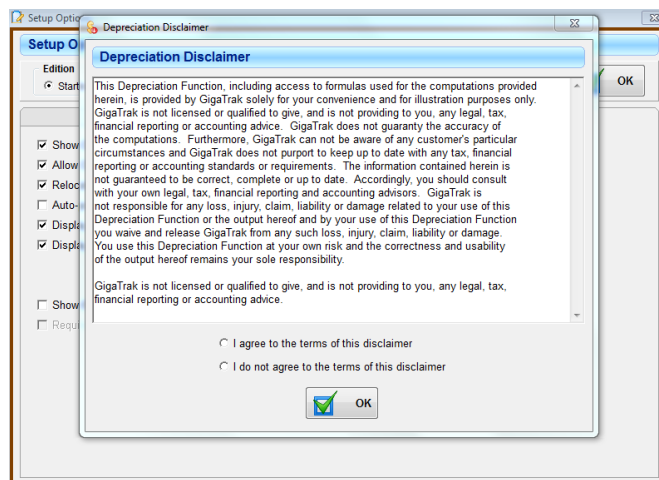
Setup Optio

Setup O

Edition

Start

OK

Show

Allow

Reloc

Auto-

Displ

Displ

Show

Requ

Depreciation Disclaimer

Depreciation Disclaimer

This Depreciation Function, including access to formulas used for the computations provided herein, is provided by GigaTrak solely for your convenience and for illustration purposes only. GigaTrak is not licensed or qualified to give, and is not providing to you, any legal, tax, financial reporting or accounting advice. GigaTrak does not guaranty the accuracy of the computations. Furthermore, GigaTrak can not be aware of any customer's particular circumstances and GigaTrak does not purport to keep up to date with any tax, financial reporting or accounting standards or requirements. The information contained herein is not guaranteed to be correct, complete or up to date. Accordingly, you should consult with your own legal, tax, financial reporting and accounting advisors. GigaTrak is not responsible for any loss, injury, claim, liability or damage related to your use of this Depreciation Function or the output hereof and by your use of this Depreciation Function you waive and release GigaTrak from any such loss, injury, claim, liability or damage. You use this Depreciation Function at your own risk and the correctness and usability of the output hereof remains your sole responsibility.

GigaTrak is not licensed or qualified to give, and is not providing to you, any legal, tax, financial reporting or accounting advice.

I agree to the terms of this disclaimer

I do not agree to the terms of this disclaimer

OK